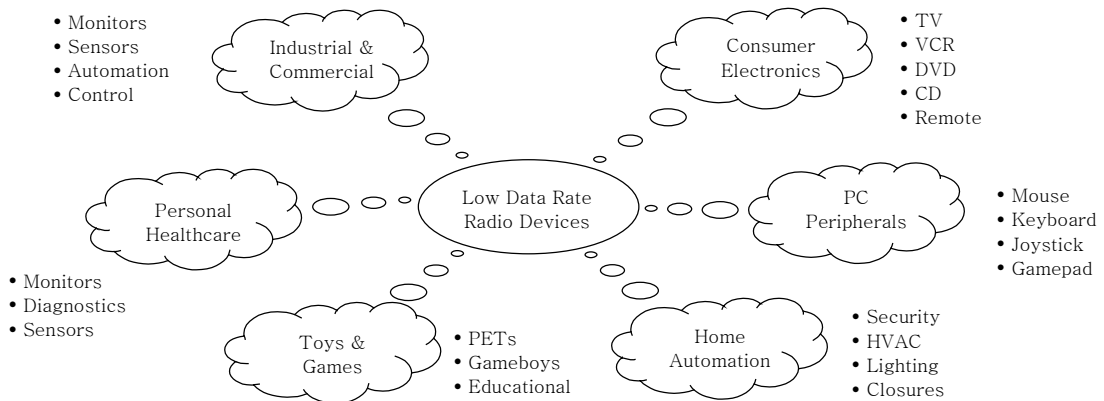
• Monitors
• Sensors
• Automation
• Control

Industrial & Commercial

Consumer Electronics

• TV
• VCR
• DVD
• CD
• Remote

Personal Healthcare

Low Data Rate Radio Devices

PC Peripherals

• Mouse
• Keyboard
• Joystick
• Gamepad

• Monitors
• Diagnostics
• Sensors

Toys & Games

• PETs
• Gameboys
• Educational

Home Automation

• Security
• HVAC
• Lighting
• Closures